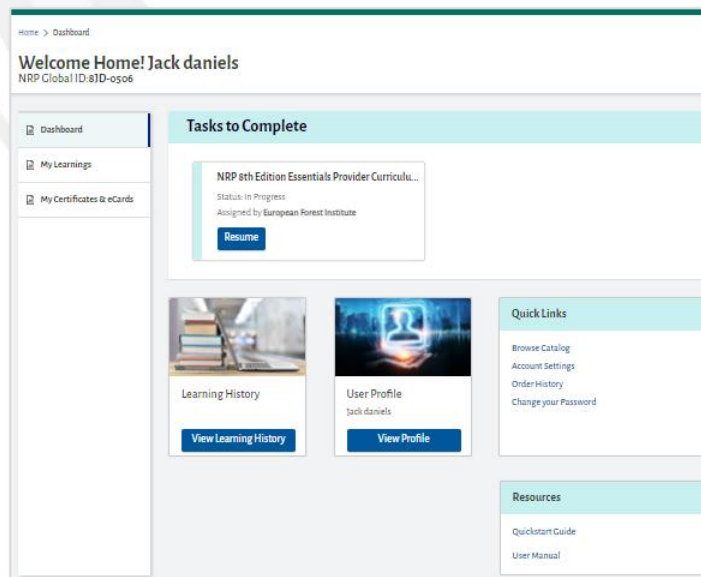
Home > Dashboard

Welcome Home! Jack daniels
NRP Global ID:81D-0506

Dashboard

My Learnings

My Certificates & eCards

Tasks to Complete

NRP 8th Edition Essentials Provider Curriculu...
Status: In Progress
Assigned by European Forest Institute
Resume

Learning History
View Learning History

User Profile
Jack daniels
View Profile

Quick Links
Browse Catalog
Account Settings
Order History
Change your Password

Resources
Quickstart Guide
User Manual